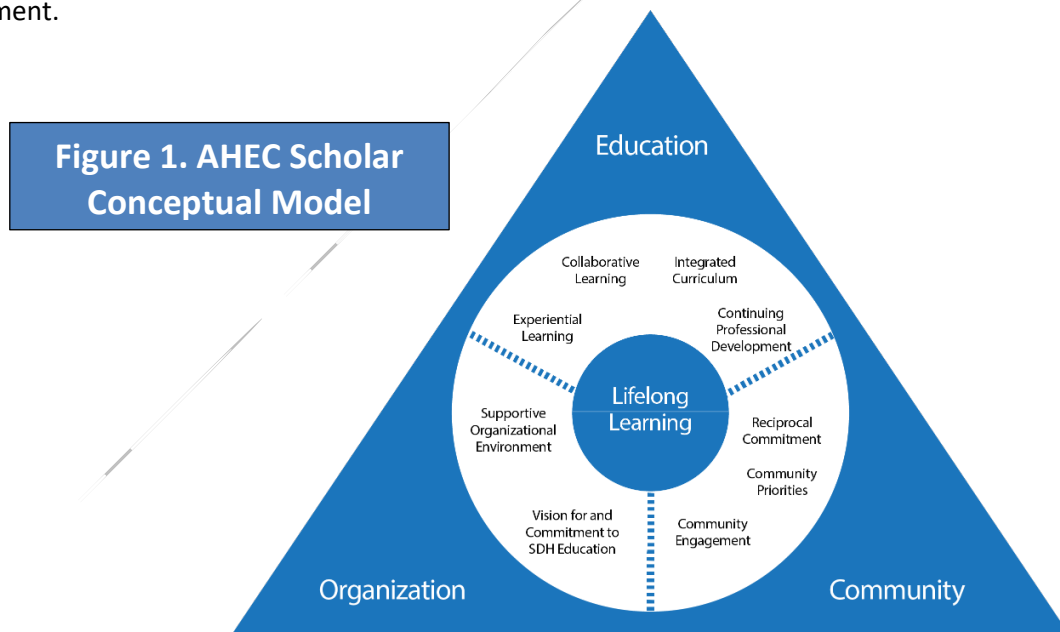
ment.

Figure 1. AHEC Scholar Conceptual Model

Education

Collaborative Learning

Integrated Curriculum

Experiential Learning

Continuing Professional Development

Lifelong Learning

Supportive Organizational Environment

Reciprocal Commitment

Community Priorities

Vision for and Commitment to SDH Education

Community Engagement

Organization

Community